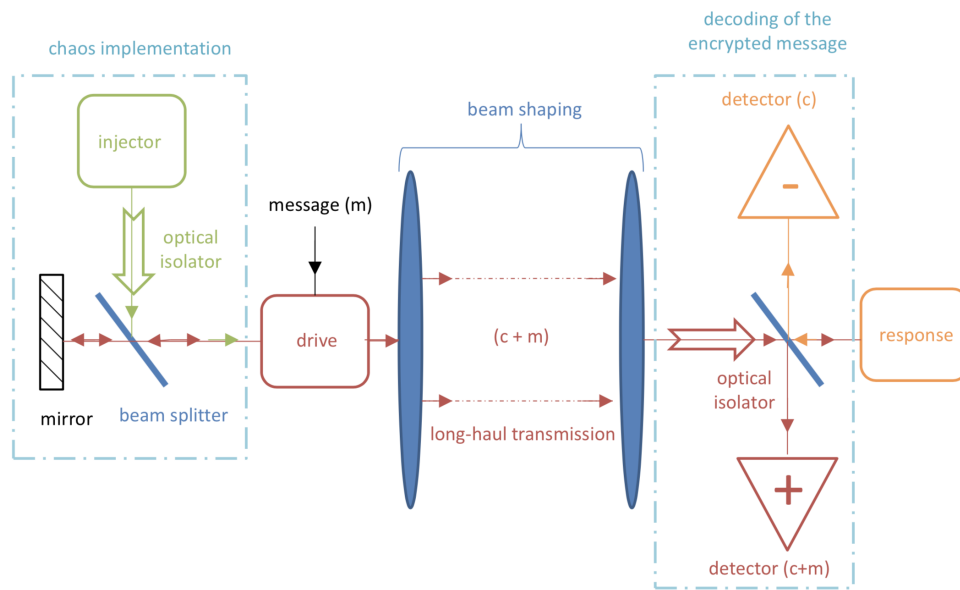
chaos implementation

injector

optical isolator

mirror

beam splitter

message (m)

drive

beam shaping

(c + m)

long-haul transmission

decoding of the encrypted message

detector (c)

-

optical isolator

response

+

detector (c+m)